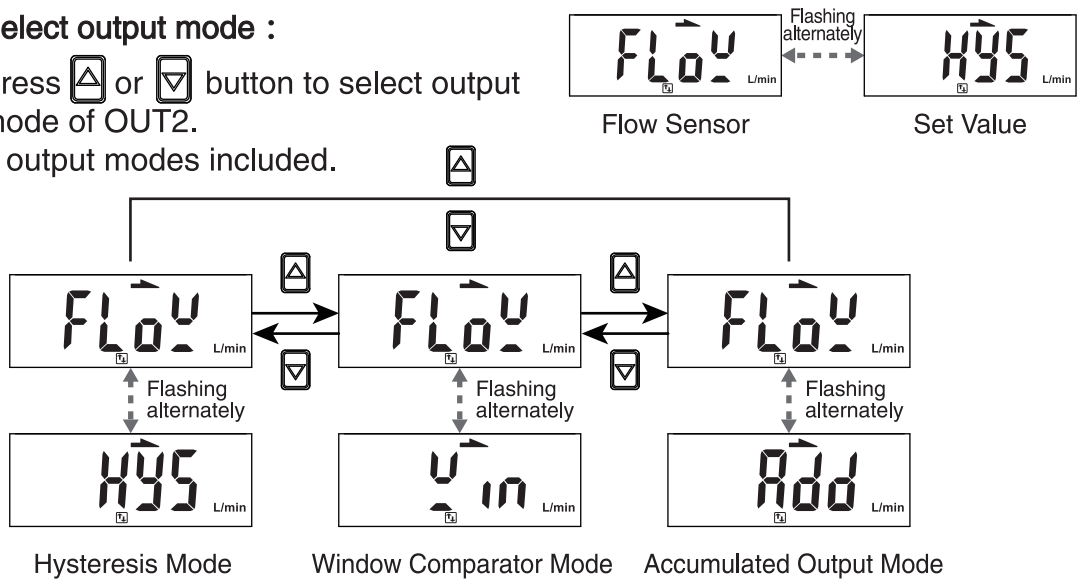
elect output mode :

ress [△] or [▽] button to select output mode of OUT2.

output modes included.

FLoW L/min
Flashing alternately
HYS L/min

Flow Sensor
Set Value

FLoW L/min
Flashing alternately
HYS L/min
Hysteresis Mode

FLoW L/min
Flashing alternately
Win L/min
Window Comparator Mode

FLoW L/min
Flashing alternately
Add L/min
Accumulated Output Mode